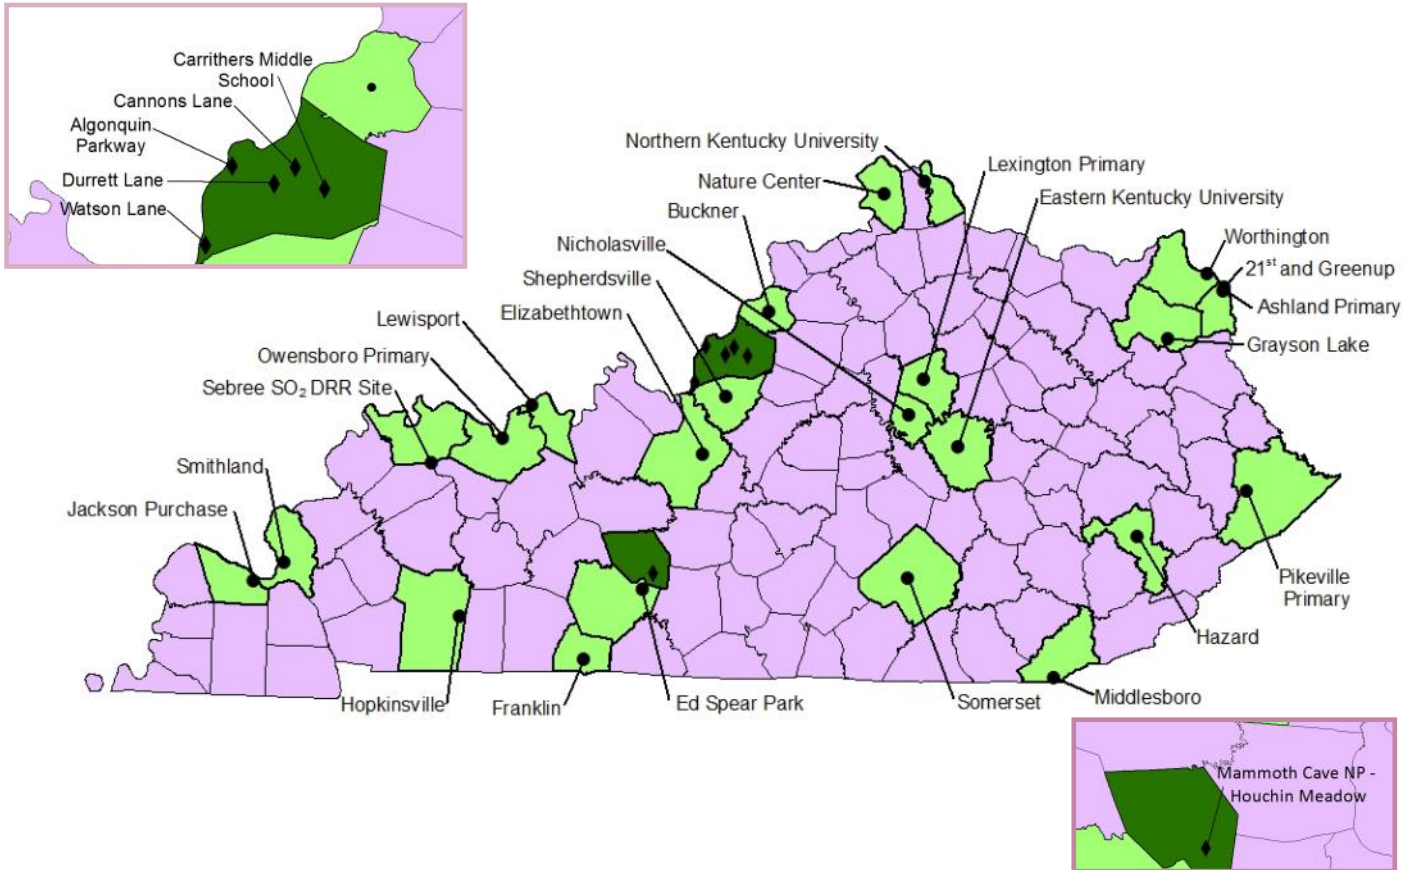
Carrithers Middle School
Cannons Lane
Algonquin Parkway
Durrett Lane
Watson Lane

Northern Kentucky University
Lexington Primary
Nature Center
Eastern Kentucky University
Buckner
Worthington
Nicholasville
$21^{st}$ and Greenup
Shepherdsville
Ashland Primary
Elizabethtown
Grayson Lake
Lewisport
Owensboro Primary
Sebree $SO_2$ DRR Site
Smithland
Jackson Purchase
Pikeville Primary
Hazard
Hopkinsville
Franklin
Ed Spear Park
Somerset
Middlesboro

Mammoth Cave NP - Houchin Meadow